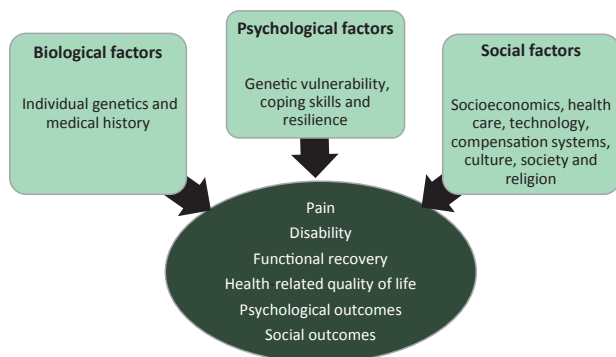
Biological factors

Individual genetics and medical history

Psychological factors

Genetic vulnerability, coping skills and resilience

Social factors

Socioeconomics, health care, technology, compensation systems, culture, society and religion

Pain
Disability
Functional recovery
Health related quality of life
Psychological outcomes
Social outcomes